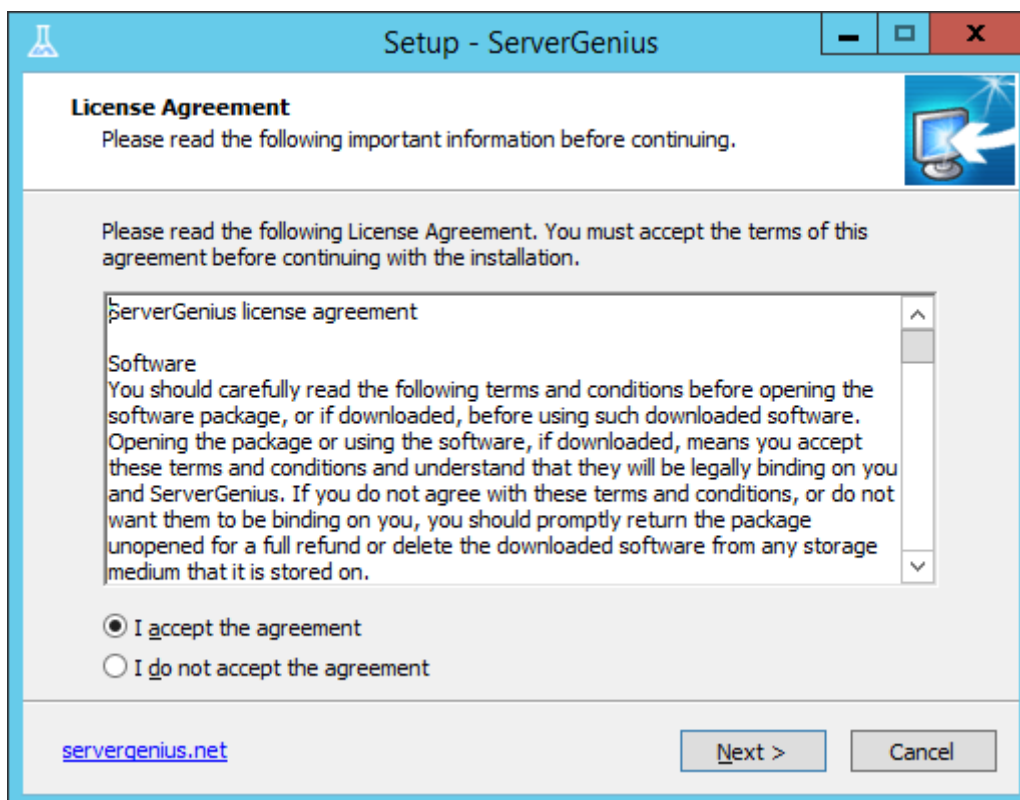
Setup - ServerGenius

License Agreement
Please read the following important information before continuing.

Please read the following License Agreement. You must accept the terms of this agreement before continuing with the installation.

ServerGenius license agreement

Software
You should carefully read the following terms and conditions before opening the software package, or if downloaded, before using such downloaded software. Opening the package or using the software, if downloaded, means you accept these terms and conditions and understand that they will be legally binding on you and ServerGenius. If you do not agree with these terms and conditions, or do not want them to be binding on you, you should promptly return the package unopened for a full refund or delete the downloaded software from any storage medium that it is stored on.

I accept the agreement
I do not accept the agreement

servergenius.net

Next >
Cancel